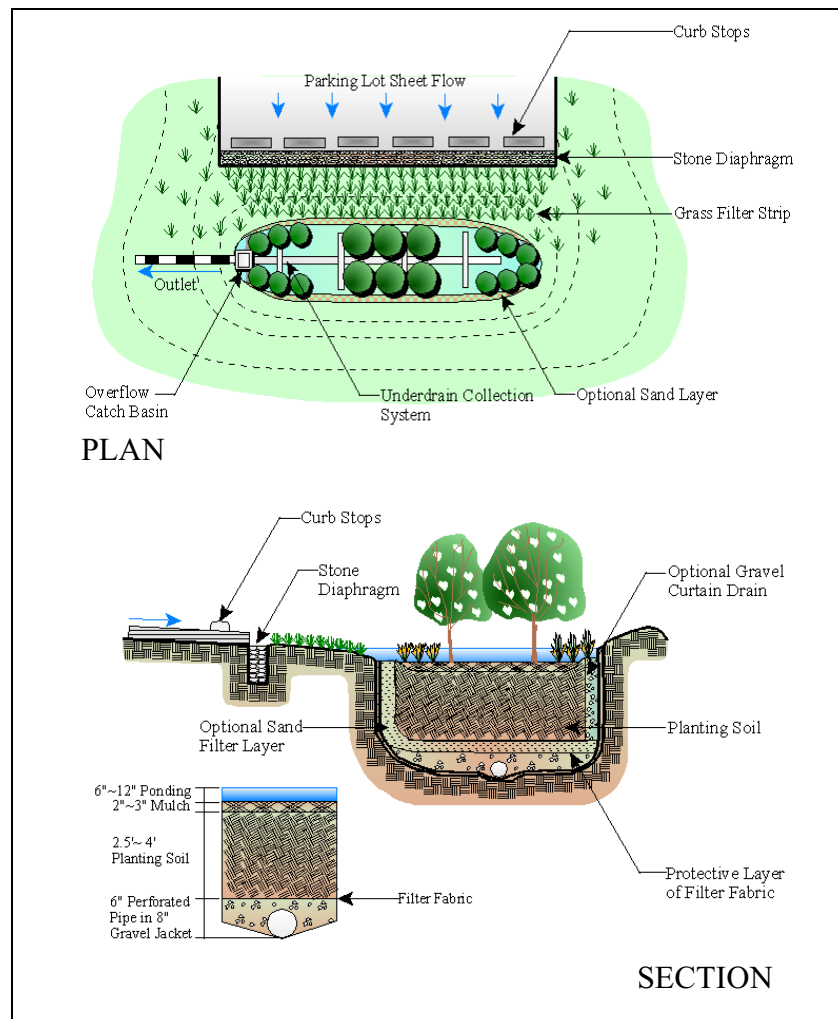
Curb Stops

Parking Lot Sheet Flow

Stone Diaphragm

Grass Filter Strip

Outlet

Overflow Catch Basin

Underdrain Collection System

Optional Sand Layer

PLAN

Curb Stops

Stone Diaphragm

Optional Gravel Curtain Drain

Optional Sand Filter Layer

Planting Soil

6"~12" Ponding
2"~3" Mulch

2.5'~ 4' Planting Soil

6" Perforated Pipe in 8" Gravel Jacket

Filter Fabric

Protective Layer of Filter Fabric

SECTION